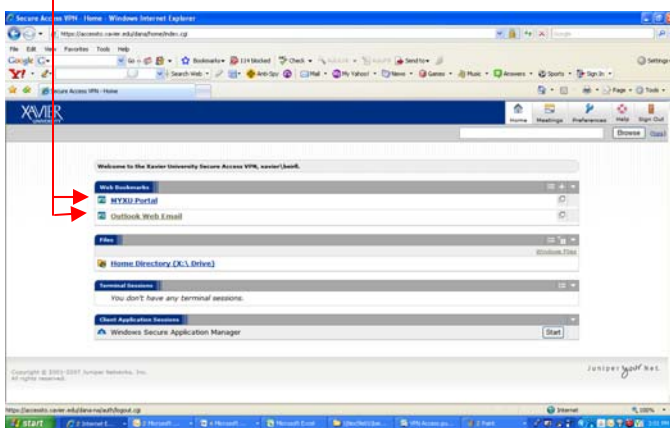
Secure Access VPN - Home - Windows Internet Explorer

https://access.xavier.edu/dana/home/index.cgi

File Edit View Favorites Tools Help

Google G- Go Bookmarks 114 blocked Check Send to Settings

Y! Search Web Anti-Spy Mail My Yahoo! News Games Music Answers Sports Sign In

Secure Access VPN - Home

Page Tools

XAVIER UNIVERSITY

Home Meetings Preferences Help Sign Out

Browse

Welcome to the Xavier University Secure Access VPN, xavier\beirll.

Web Bookmarks

MYXU Portal

Outlook Web Email

Files

Windows Files

Home Directory (X:\ Drive)

Terminal Sessions

You don't have any terminal sessions.

Client Application Sessions

Windows Secure Application Manager

Start

Copyright © 2001-2007 Juniper Networks, Inc. All rights reserved.

Juniper Net

https://access.xavier.edu/dana-na/auth/logout.cgi

Internet 100%

start Internet E... Microsoft ... Microsoft ... Microsoft Excel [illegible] VPN Access pu... Paint

3:01 PM